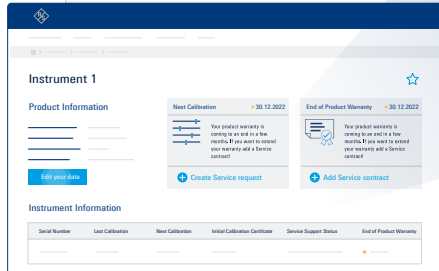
Instrument 1

Product Information

Edit your data

Next Calibration • 30.12.2022

Your product warranty is coming to an end in a few months. If you want to extend your warranty add a Service contract!

Create Service request

End of Product Warranty • 30.12.2022

Your product warranty is coming to an end in a few months. If you want to extend your warranty add a Service contract!

Add Service contract

Instrument Information

| Serial Number | Last Calibration | Next Calibration | Initial Calibration Certificate | Service Support Status | End of Product Warranty |
|---|---|---|---|---|---|
| | | | | | • |